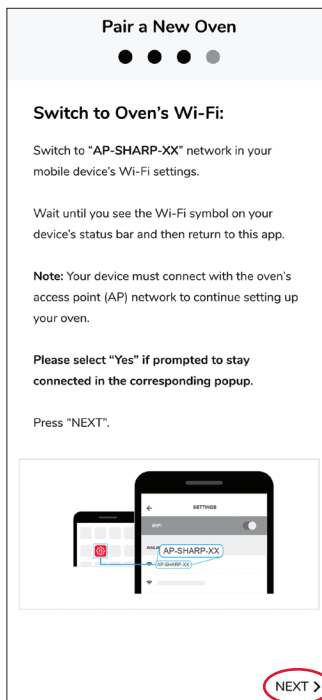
Pair a New Oven

Switch to Oven's Wi-Fi:

Switch to "AP-SHARP-XX" network in your mobile device's Wi-Fi settings.

Wait until you see the Wi-Fi symbol on your device's status bar and then return to this app.

Note: Your device must connect with the oven's access point (AP) network to continue setting up your oven.

Please select "Yes" if prompted to stay connected in the corresponding popup.

Press "NEXT".

SETTINGS

WiFi

AP-SHARP-XX

AP-SHARP-XX

NEXT ›